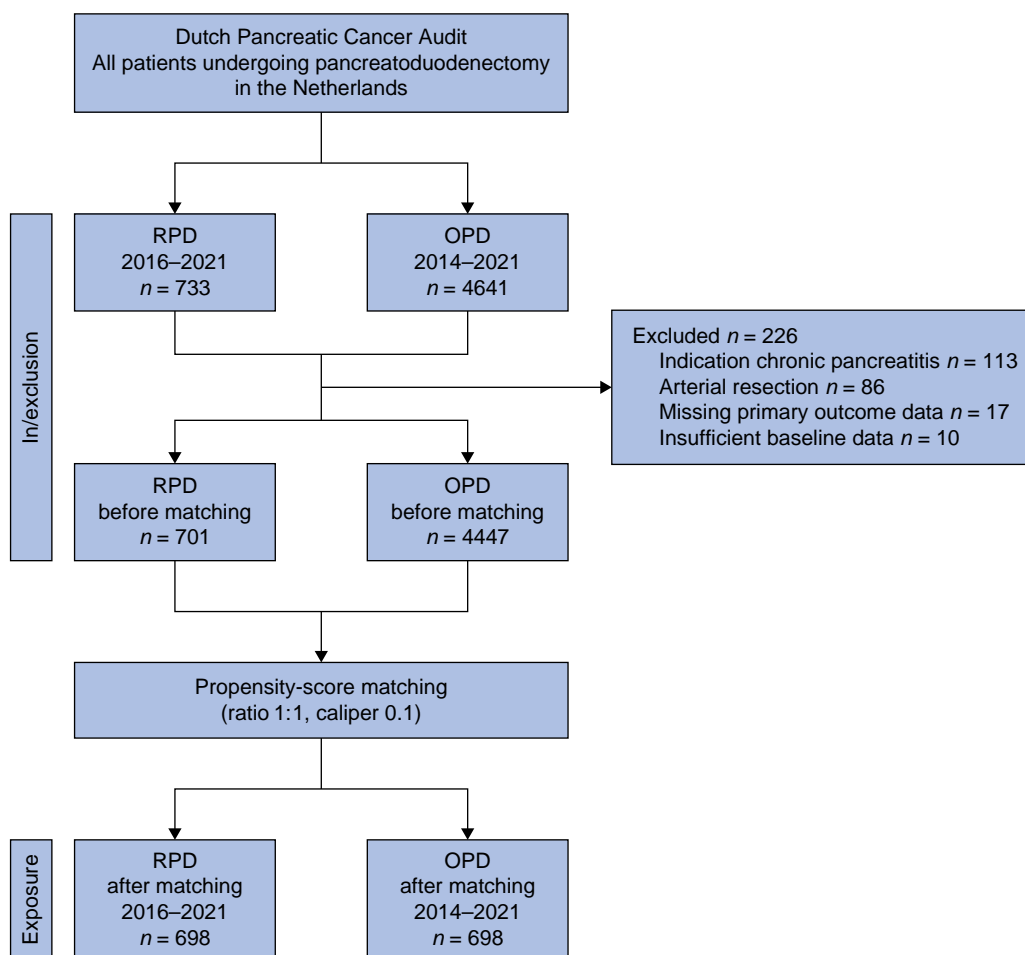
Dutch Pancreatic Cancer Audit
All patients undergoing pancreatoduodenectomy in the Netherlands

In/exclusion

RPD
2016–2021
$n = 733$

OPD
2014–2021
$n = 4641$

Excluded $n = 226$
Indication chronic pancreatitis $n = 113$
Arterial resection $n = 86$
Missing primary outcome data $n = 17$
Insufficient baseline data $n = 10$

RPD
before matching
$n = 701$

OPD
before matching
$n = 4447$

Propensity-score matching
(ratio 1:1, caliper 0.1)

Exposure

RPD
after matching
2016–2021
$n = 698$

OPD
after matching
2014–2021
$n = 698$